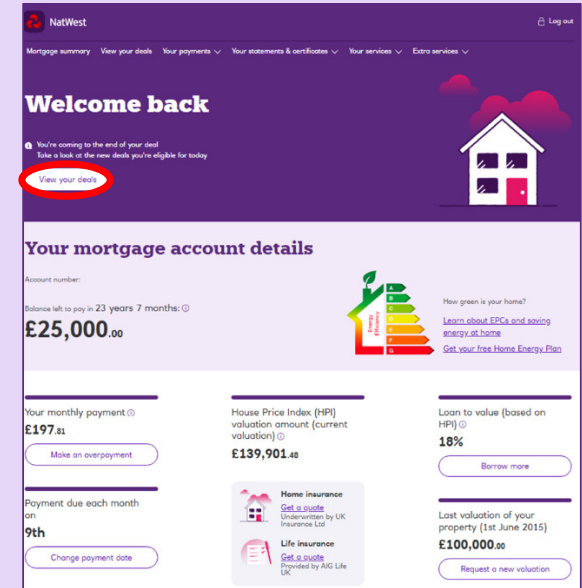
NatWest

Log out

Mortgage summary View your deals Your payments Your statements & certificates Your services Extra services

Welcome back

You're coming to the end of your deal
Take a look at the new deals you're eligible for today

View your deals

Your mortgage account details

Account number:

Balance left to pay in 23 years 7 months:

£25,000.00

A
B
C
D
E
F
G
Energy Efficiency

How green is your home?

Learn about EPCs and saving energy at home

Get your free Home Energy Plan

Your monthly payment

£197.81

Make an overpayment

House Price Index (HPI) valuation amount (current valuation)

£139,901.48

Loan to value (based on HPI)

18%

Borrow more

Payment due each month on

9th

Change payment date

Home insurance
Get a quote
Underwritten by UK Insurance Ltd

Life insurance
Get a quote
Provided by AIG Life UK

Last valuation of your property (1st June 2015)

£100,000.00

Request a new valuation